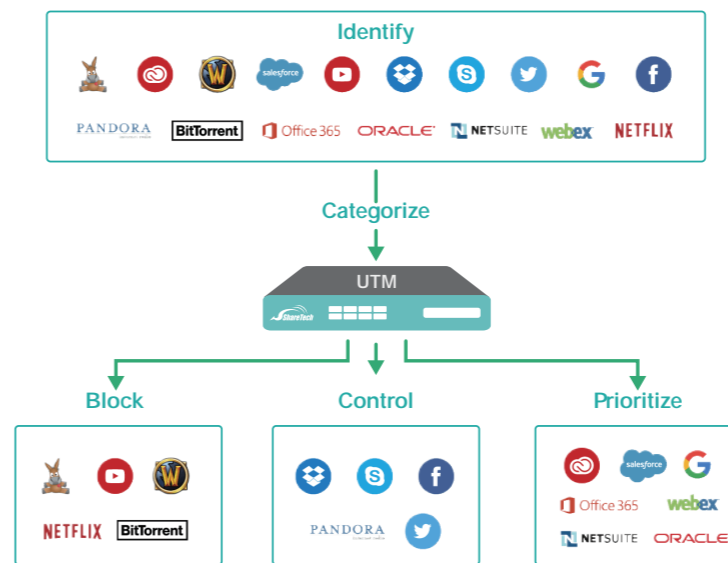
Identify

salesforce

PANDORA

BitTorrent

Office 365

ORACLE

NETSUITE

webex

NETFLIX

Categorize

UTM

StoneTech

Block

NETFLIX

BitTorrent

Control

PANDORA

Prioritize

salesforce

Office 365

webex

NETSUITE

ORACLE